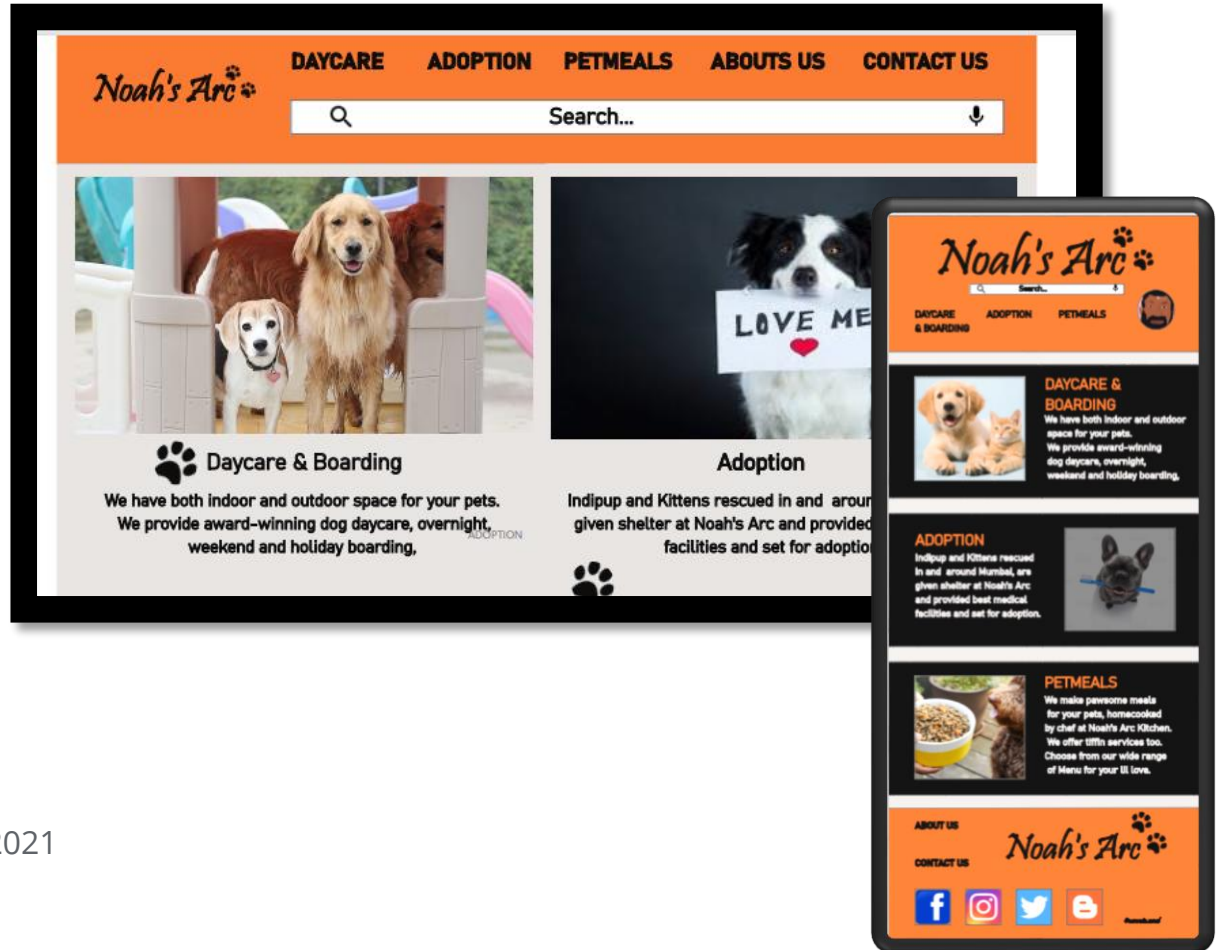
Noah's Arc

DAYCARE ADOPTION PETMEALS ABOUTS US CONTACT US

Search...

Daycare & Boarding

We have both indoor and outdoor space for your pets. We provide award-winning dog daycare, overnight, weekend and holiday boarding,

ADOPTION

LOVE ME

Adoption

Indipup and Kittens rescued in and aroun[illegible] given shelter at Noah's Arc and provided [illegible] facilities and set for adoptio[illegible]

Noah's Arc

Search...

DAYCARE & BOARDING ADOPTION PETMEALS

DAYCARE & BOARDING

We have both indoor and outdoor space for your pets. We provide award-winning dog daycare, overnight, weekend and holiday boarding,

ADOPTION

Indipup and Kittens rescued in and around Mumbai, are given shelter at Noah's Arc and provided best medical facilities and set for adoption.

PETMEALS

We make pawsome meals for your pets, homecooked by chef at Noah's Arc Kitchen. We offer tiffin services too. Choose from our wide range of Menu for your lil love.

ABOUT US

CONTACT US

Noah's Arc

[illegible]

2021